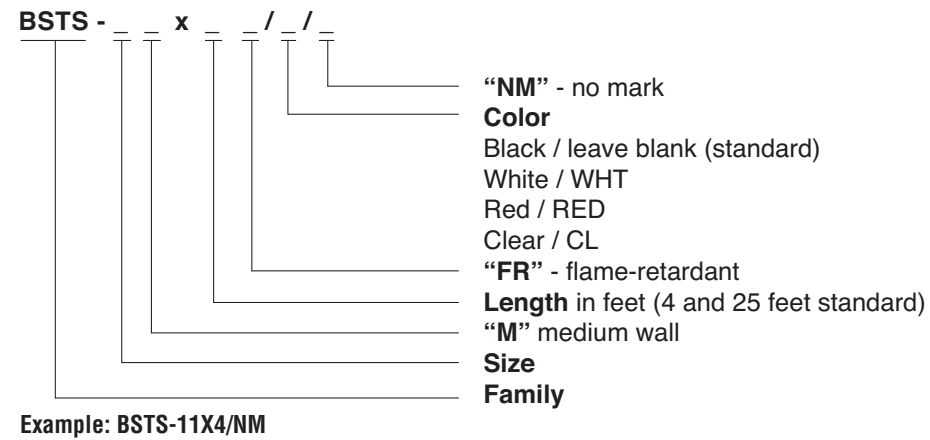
BSTS - _ _ x _ _/ _ / _

"NM" - no mark
Color
Black / leave blank (standard)
White / WHT
Red / RED
Clear / CL
"FR" - flame-retardant
Length in feet (4 and 25 feet standard)
"M" medium wall
Size
Family

Example: BSTS-11X4/NM